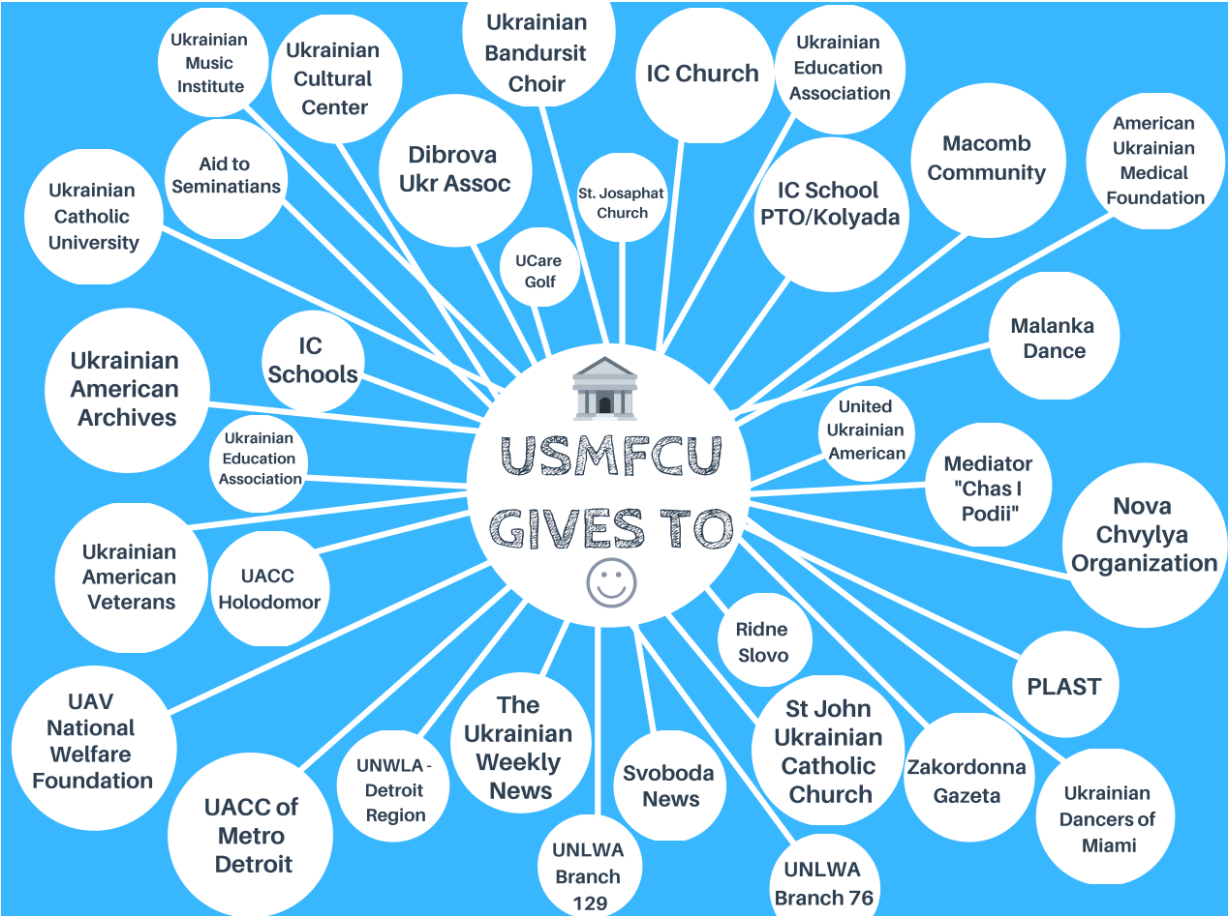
USMFCU GIVES TO

Ukrainian Music Institute

Ukrainian Cultural Center

Ukrainian Bandursit Choir

IC Church

Ukrainian Education Association

American Ukrainian Medical Foundation

Macomb Community

IC School PTO/Kolyada

St. Josaphat Church

Dibrova Ukr Assoc

Aid to Seminatians

Ukrainian Catholic University

UCare Golf

Malanka Dance

IC Schools

Ukrainian American Archives

Ukrainian Education Association

United Ukrainian American

Mediator "Chas I Podii"

Nova Chvylya Organization

Ukrainian American Veterans

UACC Holodomor

Ridne Slovo

PLAST

UAV National Welfare Foundation

UNWLA - Detroit Region

The Ukrainian Weekly News

Svoboda News

St John Ukrainian Catholic Church

Zakordonna Gazeta

Ukrainian Dancers of Miami

UACC of Metro Detroit

UNLWA Branch 129

UNLWA Branch 76